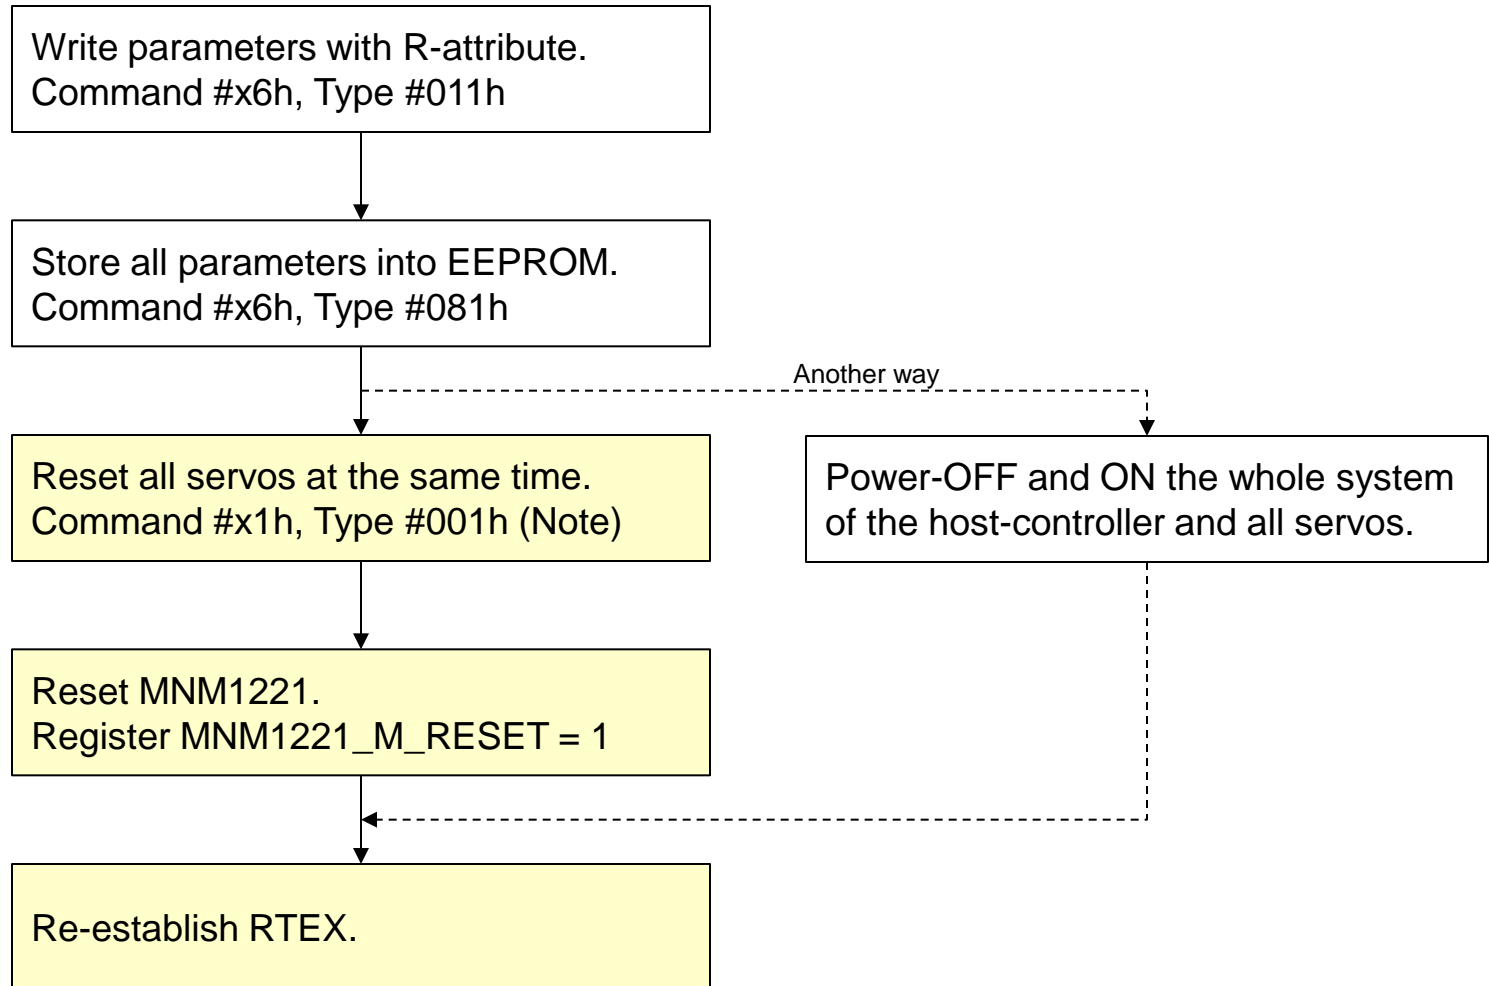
Write parameters with R-attribute.
Command #x6h, Type #011h

Store all parameters into EEPROM.
Command #x6h, Type #081h

Another way

Reset all servos at the same time.
Command #x1h, Type #001h (Note)

Power-OFF and ON the whole system of the host-controller and all servos.

Reset MNM1221.
Register MNM1221_M_RESET = 1

Re-establish RTEX.